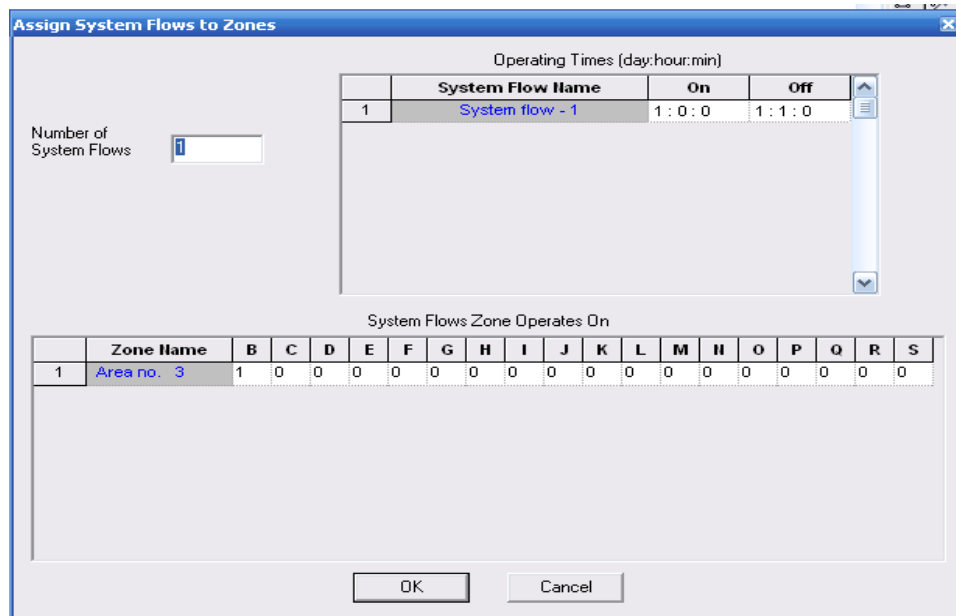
Assign System Flows to Zones

Number of System Flows 1

Operating Times (day:hour:min)

| | System Flow Name | On | Off |
|---|---|---|---|
| 1 | System flow - 1 | 1 : 0 : 0 | 1 : 1 : 0 |

System Flows Zone Operates On

| | Zone Name | B | C | D | E | F | G | H | I | J | K | L | M | N | O | P | Q | R | S |
|---|---|---|---|---|---|---|---|---|---|---|---|---|---|---|---|---|---|---|---|
| 1 | Area no. 3 | 1 | 0 | 0 | 0 | 0 | 0 | 0 | 0 | 0 | 0 | 0 | 0 | 0 | 0 | 0 | 0 | 0 | 0 |

OK Cancel